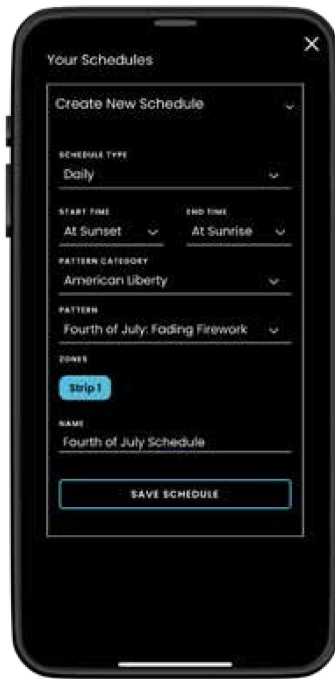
Your Schedules

×

Create New Schedule

SCHEDULE TYPE

Daily

START TIME

At Sunset

END TIME

At Sunrise

PATTERN CATEGORY

American Liberty

PATTERN

Fourth of July: Fading Firework

ZONES

Strip 1

NAME

Fourth of July Schedule

SAVE SCHEDULE